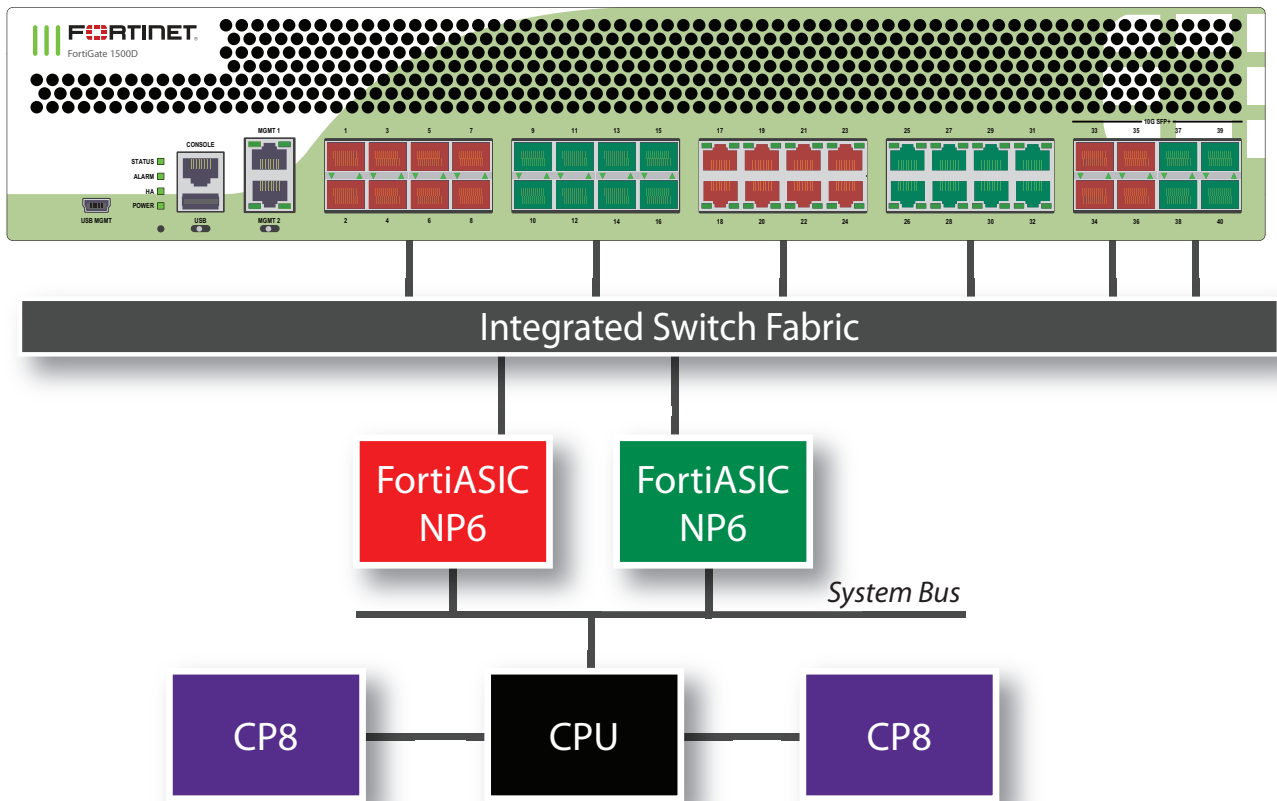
FORTINET
FortiGate 1500D

USB MGMT
STATUS
ALARM
HA
POWER
CONSOLE
USB
MGMT 1
MGMT 2

1 3 5 7
2 4 6 8
9 11 13 15
10 12 14 16
17 19 21 23
18 20 22 24
25 27 29 31
26 28 30 32
10G SFP+
33 35 37 39
34 36 38 40

Integrated Switch Fabric

FortiASIC NP6

FortiASIC NP6

System Bus

CP8

CPU

CP8